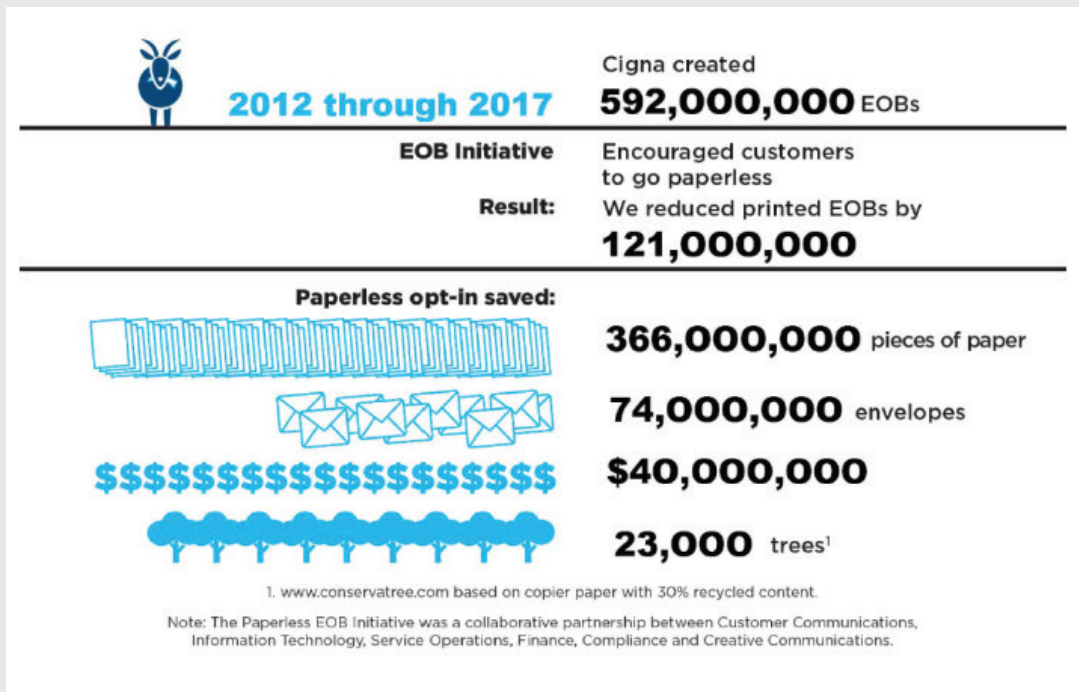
2012 through 2017

Cigna created
592,000,000 EOBs

EOB Initiative
Encouraged customers to go paperless

Result:
We reduced printed EOBs by
121,000,000

Paperless opt-in saved:

366,000,000 pieces of paper

74,000,000 envelopes

$$$$$$$$$$$$$$$$$$$

$40,000,000

23,000 trees$^1$

1. www.conservatree.com based on copier paper with 30% recycled content.

Note: The Paperless EOB Initiative was a collaborative partnership between Customer Communications, Information Technology, Service Operations, Finance, Compliance and Creative Communications.